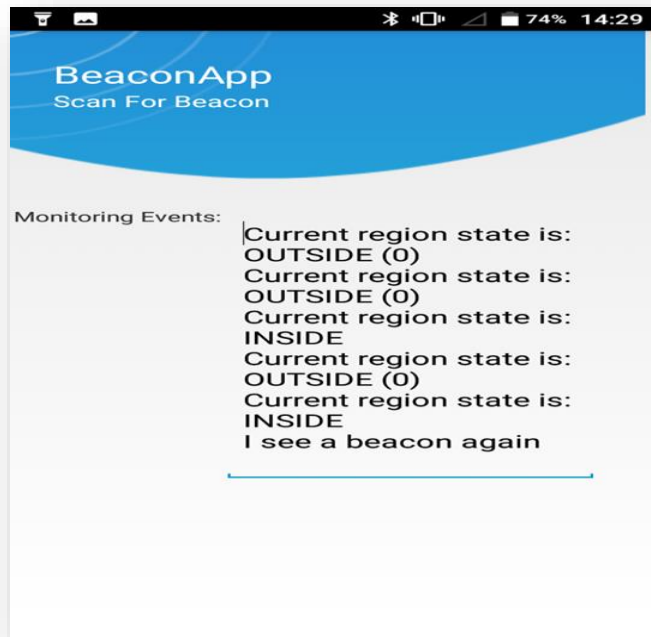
74% 14:29

BeaconApp
Scan For Beacon

Monitoring Events:

Current region state is: OUTSIDE (0)
Current region state is: OUTSIDE (0)
Current region state is: INSIDE
Current region state is: OUTSIDE (0)
Current region state is: INSIDE
I see a beacon again